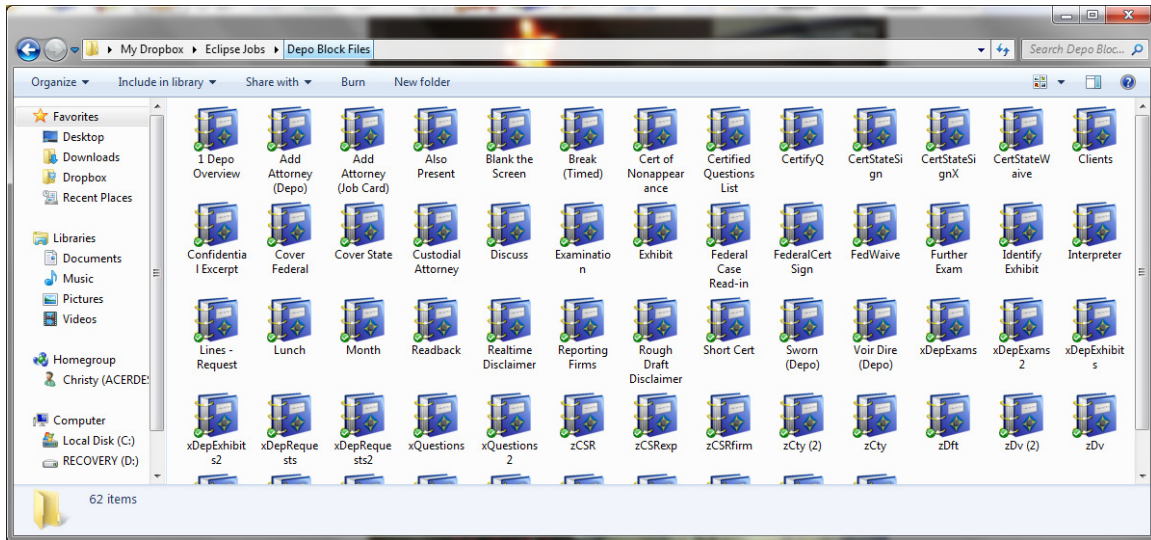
My Dropbox ▸ Eclipse Jobs ▸ Depo Block Files

Search Depo Bloc...

Organize ▾ Include in library ▾ Share with ▾ Burn New folder

Favorites
Desktop
Downloads
Dropbox
Recent Places

Libraries
Documents
Music
Pictures
Videos

Homegroup
Christy (ACERDE

Computer
Local Disk (C:)
RECOVERY (D:)

1 Depo Overview
Add Attorney (Depo)
Add Attorney (Job Card)
Also Present
Blank the Screen
Break (Timed)
Cert of Nonappearance
Certified Questions List
CertifyQ
CertStateSign
CertStateSignX
CertStateWaive
Clients

Confidential Excerpt
Cover Federal
Cover State
Custodial Attorney
Discuss
Examination
Exhibit
Federal Case Read-in
FederalCertSign
FedWaive
Further Exam
Identify Exhibit
Interpreter

Lines - Request
Lunch
Month
Readback
Realtime Disclaimer
Reporting Firms
Rough Draft Disclaimer
Short Cert
Sworn (Depo)
Voir Dire (Depo)
xDepExams
xDepExams2
xDepExhibits

xDepExhibits2
xDepRequests
xDepRequests2
xQuestions
xQuestions2
zCSR
zCSRexp
zCSRfirm
zCty (2)
zCty
zDft
zDv (2)
zDv

62 items